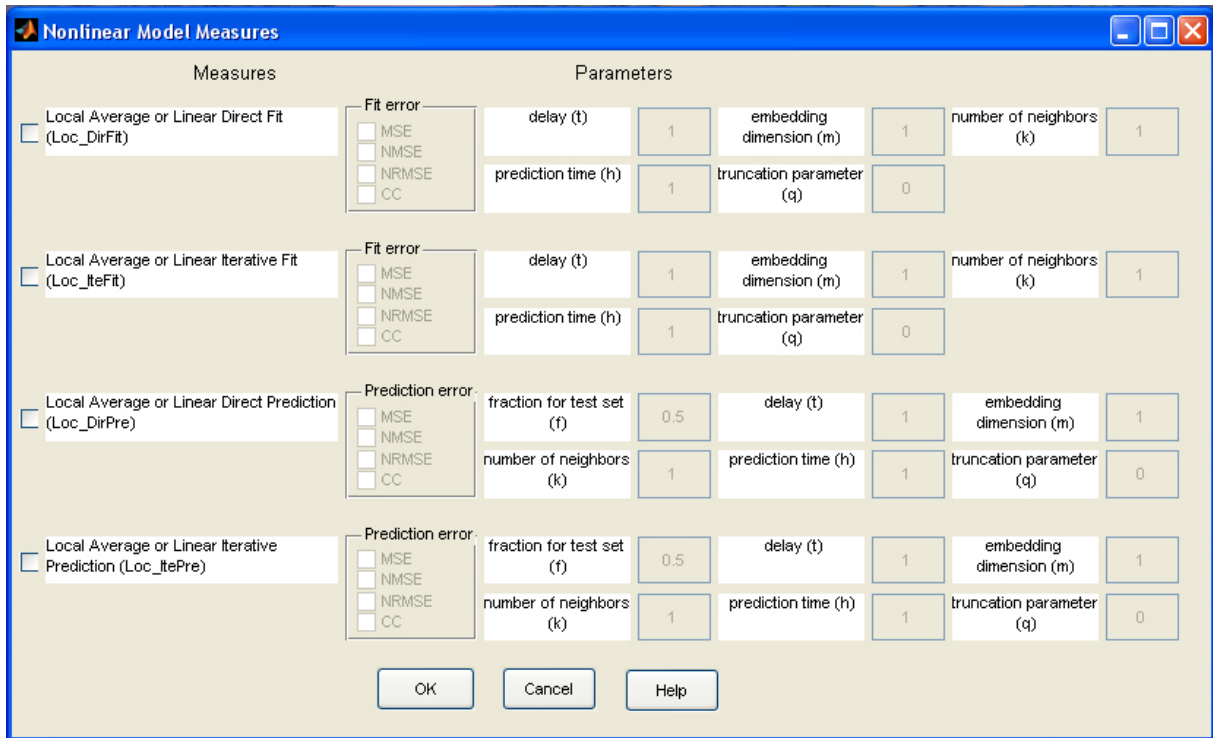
Nonlinear Model Measures

Measures

Parameters

Local Average or Linear Direct Fit (Loc_DirFit)

Fit error
MSE
NMSE
NRMSE
CC

delay (t)
1
embedding dimension (m)
1
number of neighbors (k)
1
prediction time (h)
1
truncation parameter (q)
0

Local Average or Linear Iterative Fit (Loc_IteFit)

Fit error
MSE
NMSE
NRMSE
CC

delay (t)
1
embedding dimension (m)
1
number of neighbors (k)
1
prediction time (h)
1
truncation parameter (q)
0

Local Average or Linear Direct Prediction (Loc_DirPre)

Prediction error
MSE
NMSE
NRMSE
CC

fraction for test set (f)
0.5
delay (t)
1
embedding dimension (m)
1
number of neighbors (k)
1
prediction time (h)
1
truncation parameter (q)
0

Local Average or Linear Iterative Prediction (Loc_ItePre)

Prediction error
MSE
NMSE
NRMSE
CC

fraction for test set (f)
0.5
delay (t)
1
embedding dimension (m)
1
number of neighbors (k)
1
prediction time (h)
1
truncation parameter (q)
0

OK
Cancel
Help